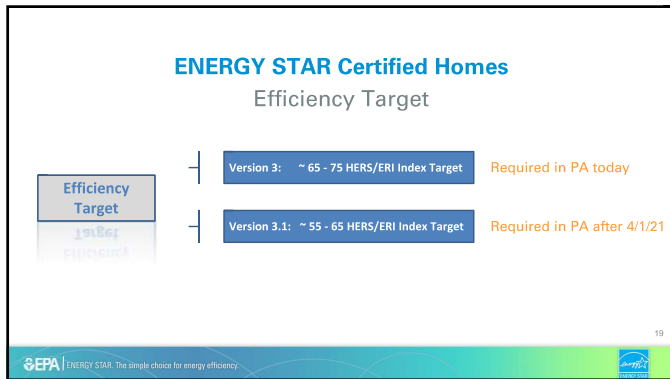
ENERGY STAR Certified Homes
Efficiency Target

Efficiency Target

Version 3: ~ 65 - 75 HERS/ERI Index Target

Required in PA today

Version 3.1: ~ 55 - 65 HERS/ERI Index Target

Required in PA after 4/1/21

19

EPA | ENERGY STAR. The simple choice for energy efficiency.

energy STAR